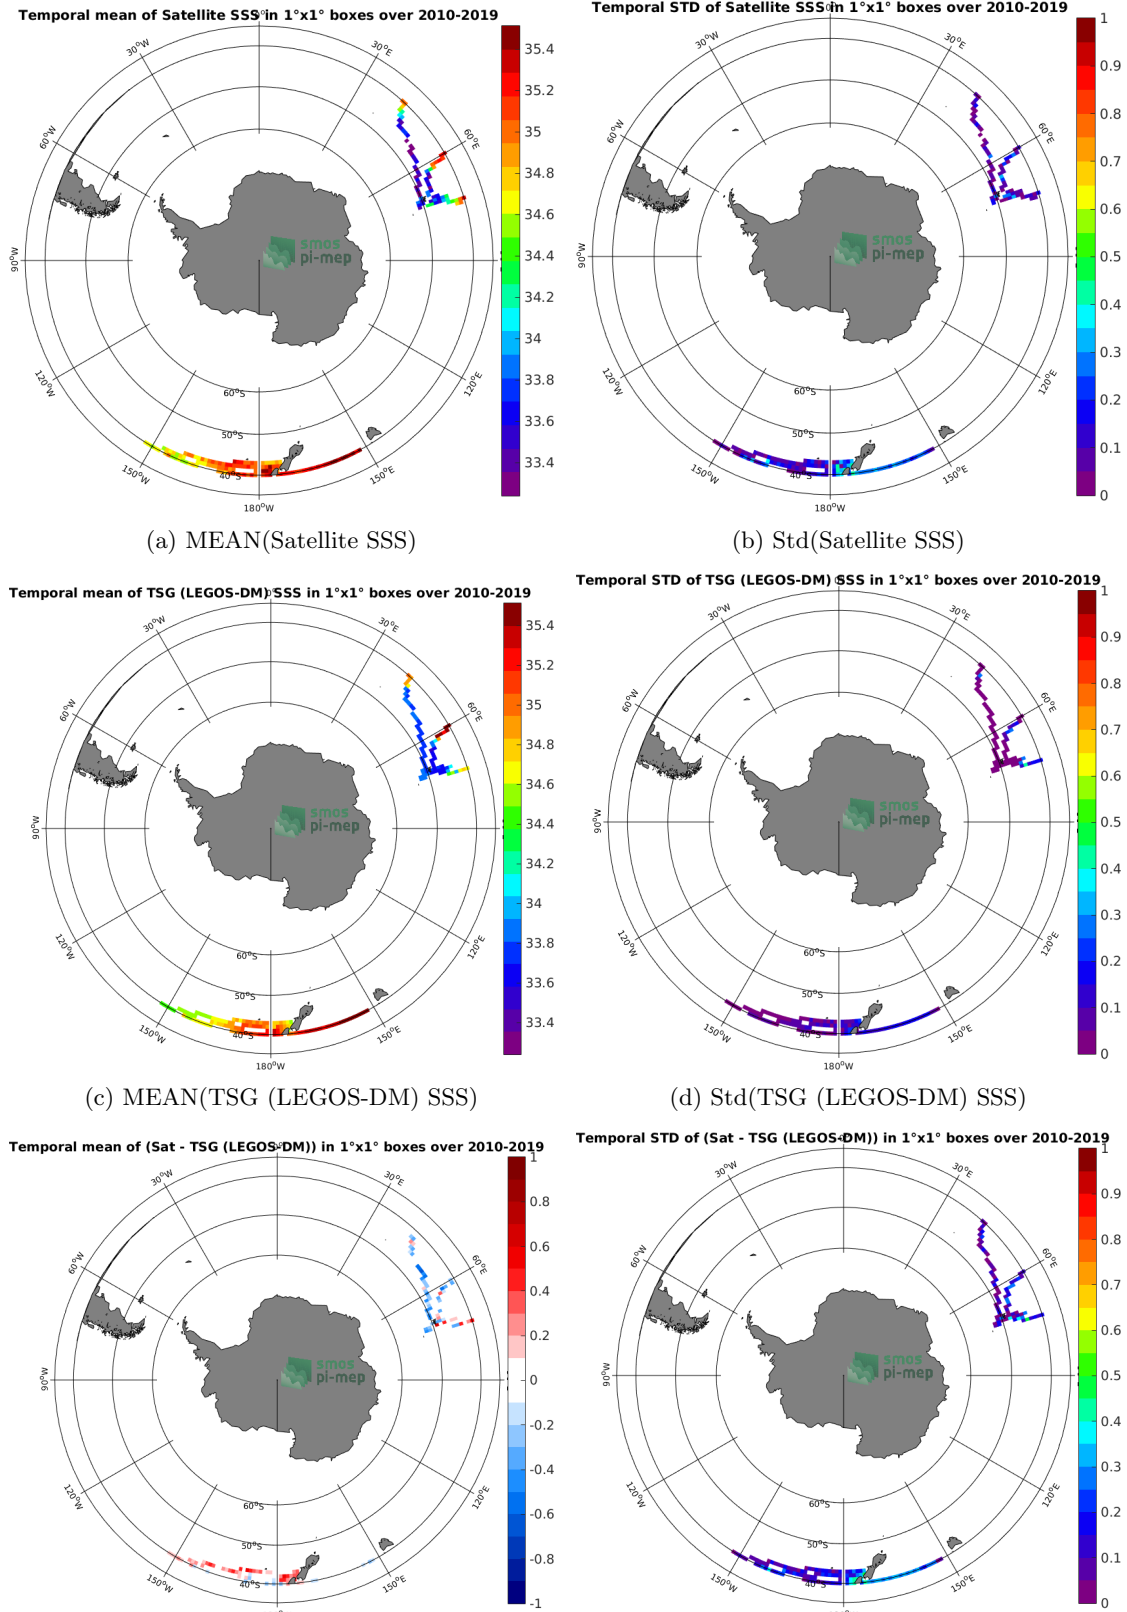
Temporal mean of Satellite SSS in 1°x1° boxes over 2010-2019

30°W 30°E 60°W 60°E 90°W 120°W 120°E 150°W 150°E 180°W 60°S 50°S 40°S

smos pi-mep

35.4 35.2 35 34.8 34.6 34.4 34.2 34 33.8 33.6 33.4

(a) MEAN(Satellite SSS)

Temporal STD of Satellite SSS in 1°x1° boxes over 2010-2019

30°W 30°E 60°W 60°E 90°W 120°W 120°E 150°W 150°E 180°W 60°S 50°S 40°S

smos pi-mep

1 0.9 0.8 0.7 0.6 0.5 0.4 0.3 0.2 0.1 0

(b) Std(Satellite SSS)

Temporal mean of TSG (LEGOS-DM) SSS in 1°x1° boxes over 2010-2019

30°W 30°E 60°W 60°E 90°W 120°W 120°E 150°W 150°E 180°W 60°S 50°S 40°S

smos pi-mep

35.4 35.2 35 34.8 34.6 34.4 34.2 34 33.8 33.6 33.4

(c) MEAN(TSG (LEGOS-DM) SSS)

Temporal STD of TSG (LEGOS-DM) SSS in 1°x1° boxes over 2010-2019

30°W 30°E 60°W 60°E 90°W 120°W 120°E 150°W 150°E 180°W 60°S 50°S 40°S

smos pi-mep

1 0.9 0.8 0.7 0.6 0.5 0.4 0.3 0.2 0.1 0

(d) Std(TSG (LEGOS-DM) SSS)

Temporal mean of (Sat - TSG (LEGOS-DM)) in 1°x1° boxes over 2010-2019

30°W 30°E 60°W 60°E 90°W 120°W 120°E 150°W 150°E 60°S 50°S 40°S

smos pi-mep

1 0.8 0.6 0.4 0.2 0 -0.2 -0.4 -0.6 -0.8 -1

Temporal STD of (Sat - TSG (LEGOS-DM)) in 1°x1° boxes over 2010-2019

30°W 30°E 60°W 60°E 90°W 120°W 120°E 150°W 150°E 60°S 50°S 40°S

smos pi-mep

1 0.9 0.8 0.7 0.6 0.5 0.4 0.3 0.2 0.1 0